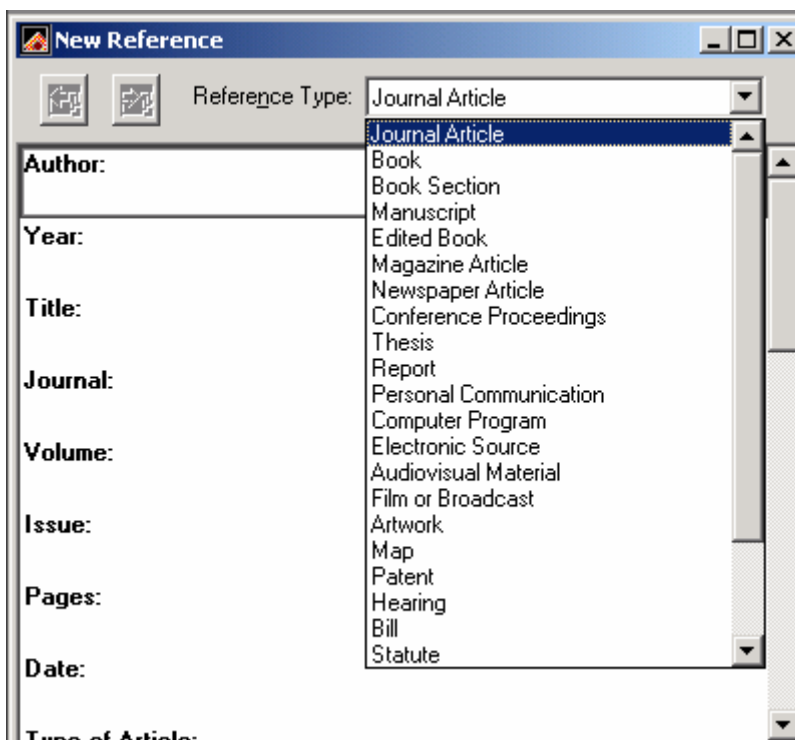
New Reference

Reference Type: Journal Article

Journal Article
Book
Book Section
Manuscript
Edited Book
Magazine Article
Newspaper Article
Conference Proceedings
Thesis
Report
Personal Communication
Computer Program
Electronic Source
Audiovisual Material
Film or Broadcast
Artwork
Map
Patent
Hearing
Bill
Statute

Author:

Year:

Title:

Journal:

Volume:

Issue:

Pages:

Date:

Type of Article: